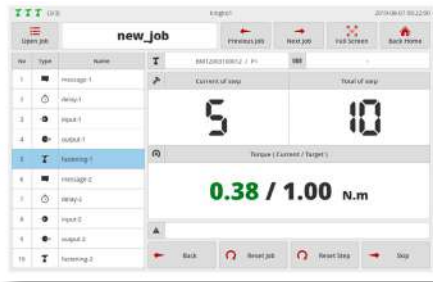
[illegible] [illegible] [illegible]

Open job

new_job

Previous Job

Next Job

Full Screen

Back Home

| No | Type | Name |
|---|---|---|
| 1 | | message-1 |
| 2 | | delay-1 |
| 3 | | input-1 |
| 4 | | output-1 |
| 5 | | fastening-1 |
| 6 | | message-2 |
| 7 | | delay-2 |
| 8 | | input-2 |
| 9 | | output-2 |
| 10 | | fastening-2 |

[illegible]

Current of step

5

Total of step

10

Torque ( Current / Target )

0.38 / 1.00 N.m

Back

Reset Job

Reset Step

Skip